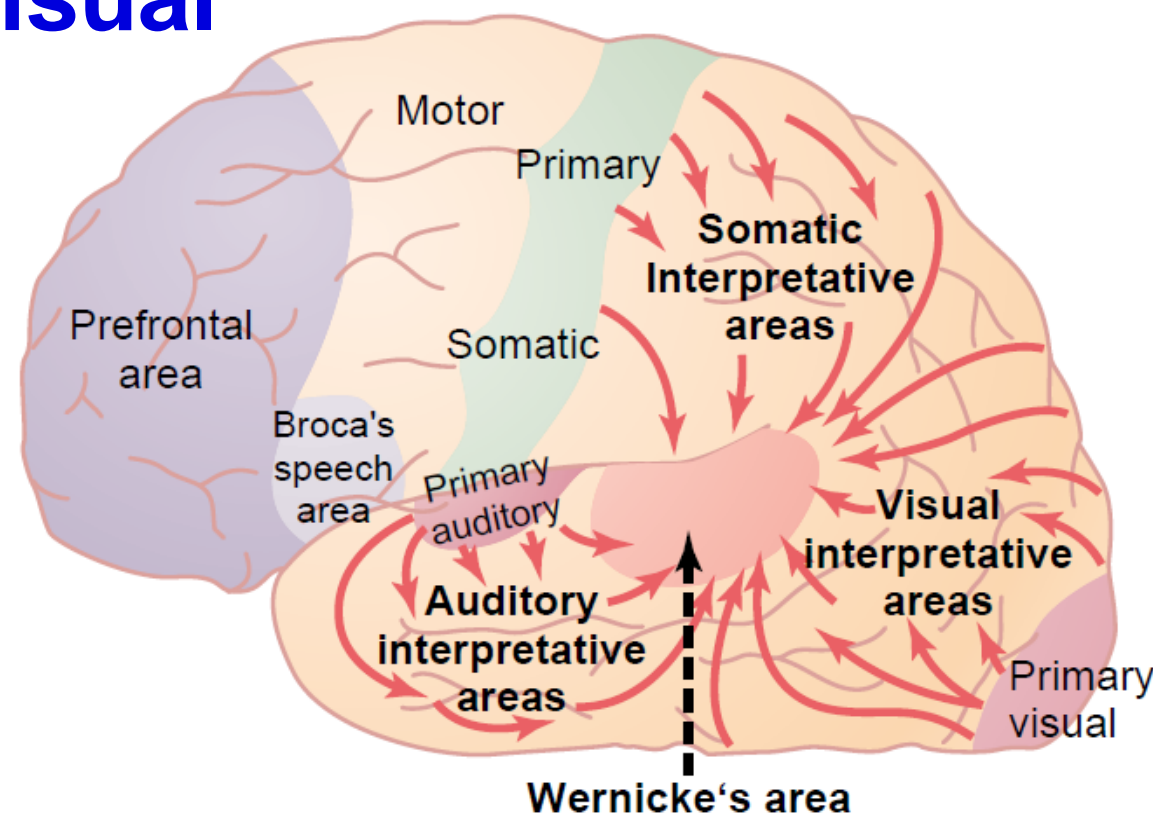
isual

Motor

Primary

Somatic

Somatic Interpretative areas

Prefrontal area

Broca's speech area

Primary auditory

Auditory interpretative areas

Visual interpretative areas

Primary visual

Wernicke‘s area